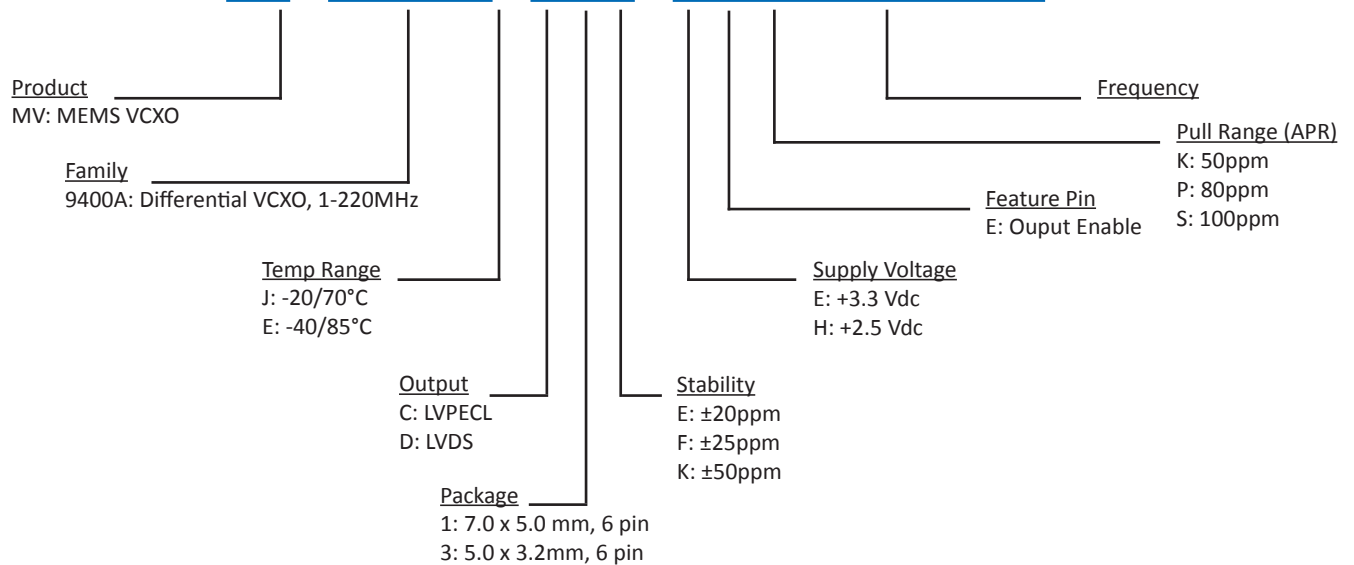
Product
MV: MEMS VCXO

Family
9400A: Differential VCXO, 1-220MHz

Temp Range
J: -20/70°C
E: -40/85°C

Output
C: LVPECL
D: LVDS

Package
1: 7.0 x 5.0 mm, 6 pin
3: 5.0 x 3.2mm, 6 pin

Stability
E: ±20ppm
F: ±25ppm
K: ±50ppm

Supply Voltage
E: +3.3 Vdc
H: +2.5 Vdc

Feature Pin
E: Ouput Enable

Pull Range (APR)
K: 50ppm
P: 80ppm
S: 100ppm

Frequency